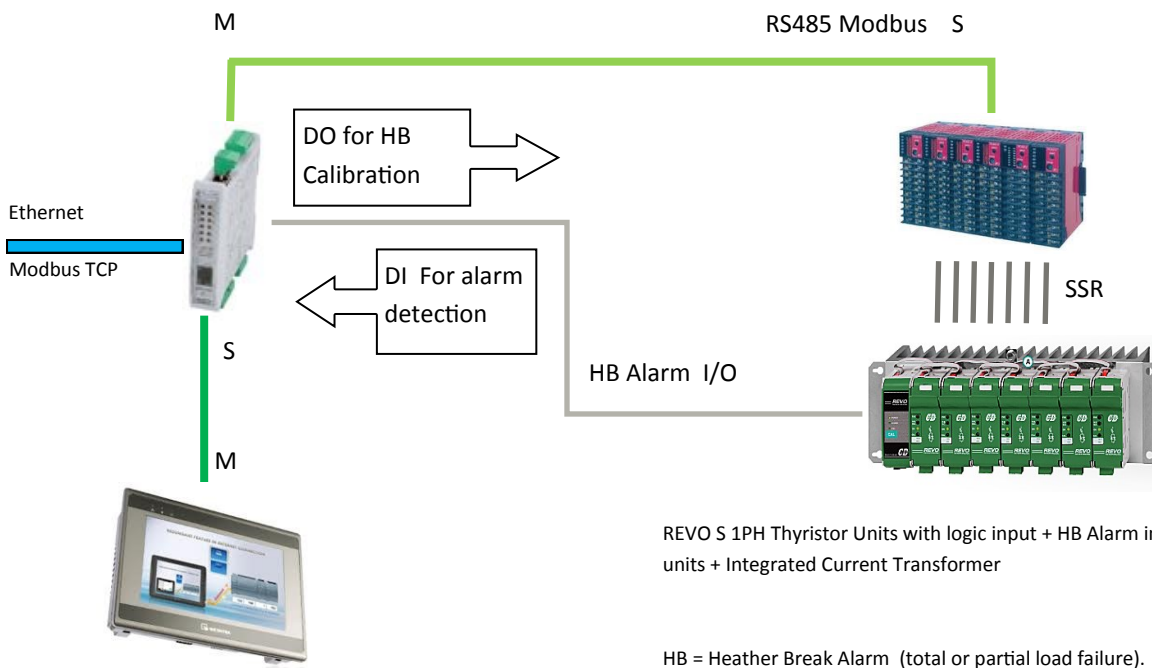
M

RS485 Modbus S

DO for HB Calibration

Ethernet

Modbus TCP

DI For alarm detection

SSR

S

HB Alarm I/O

M

REVO

CD

REVO S 1PH Thyristor Units with logic input + HB Alarm in units + Integrated Current Transformer

HB = Heather Break Alarm (total or partial load failure).